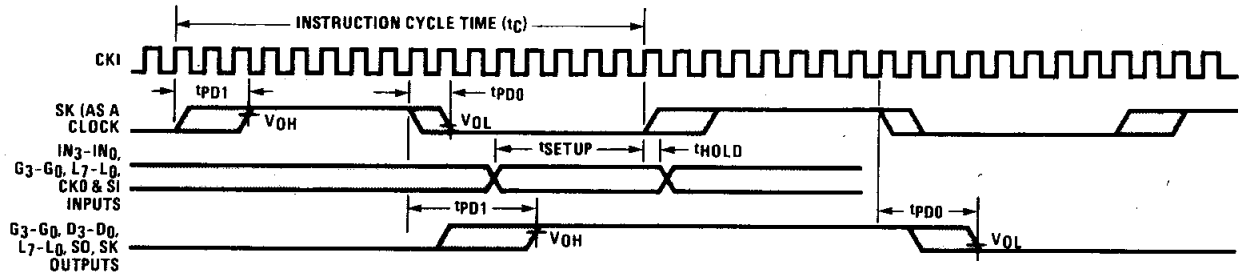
INSTRUCTION CYCLE TIME ($t_C$)

CKI

$t_{PD1}$

$t_{PD0}$

SK (AS A CLOCK

$V_{OH}$

$V_{OL}$

$IN_3$-$IN_0$, $G_3$-$G_0$, $L_7$-$L_0$, CKO & SI INPUTS

$t_{SETUP}$

$t_{HOLD}$

$t_{PD1}$

$t_{PD0}$

$G_3$-$G_0$, $D_3$-$D_0$, $L_7$-$L_0$, SO, SK OUTPUTS

$V_{OH}$

$V_{OL}$